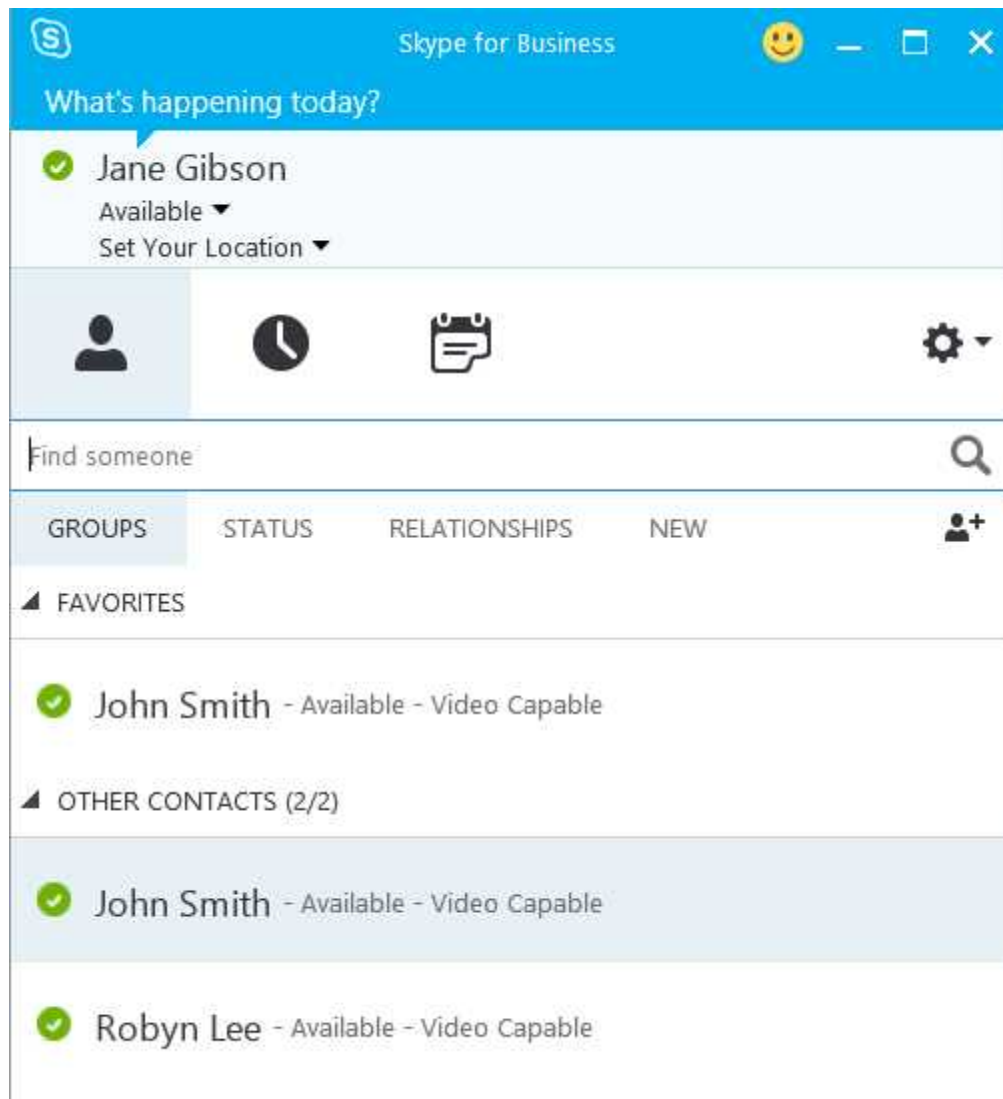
Skype for Business

What's happening today?

Jane Gibson
Available
Set Your Location

Find someone

GROUPS STATUS RELATIONSHIPS NEW

FAVORITES

John Smith - Available - Video Capable

OTHER CONTACTS (2/2)

John Smith - Available - Video Capable

Robyn Lee - Available - Video Capable